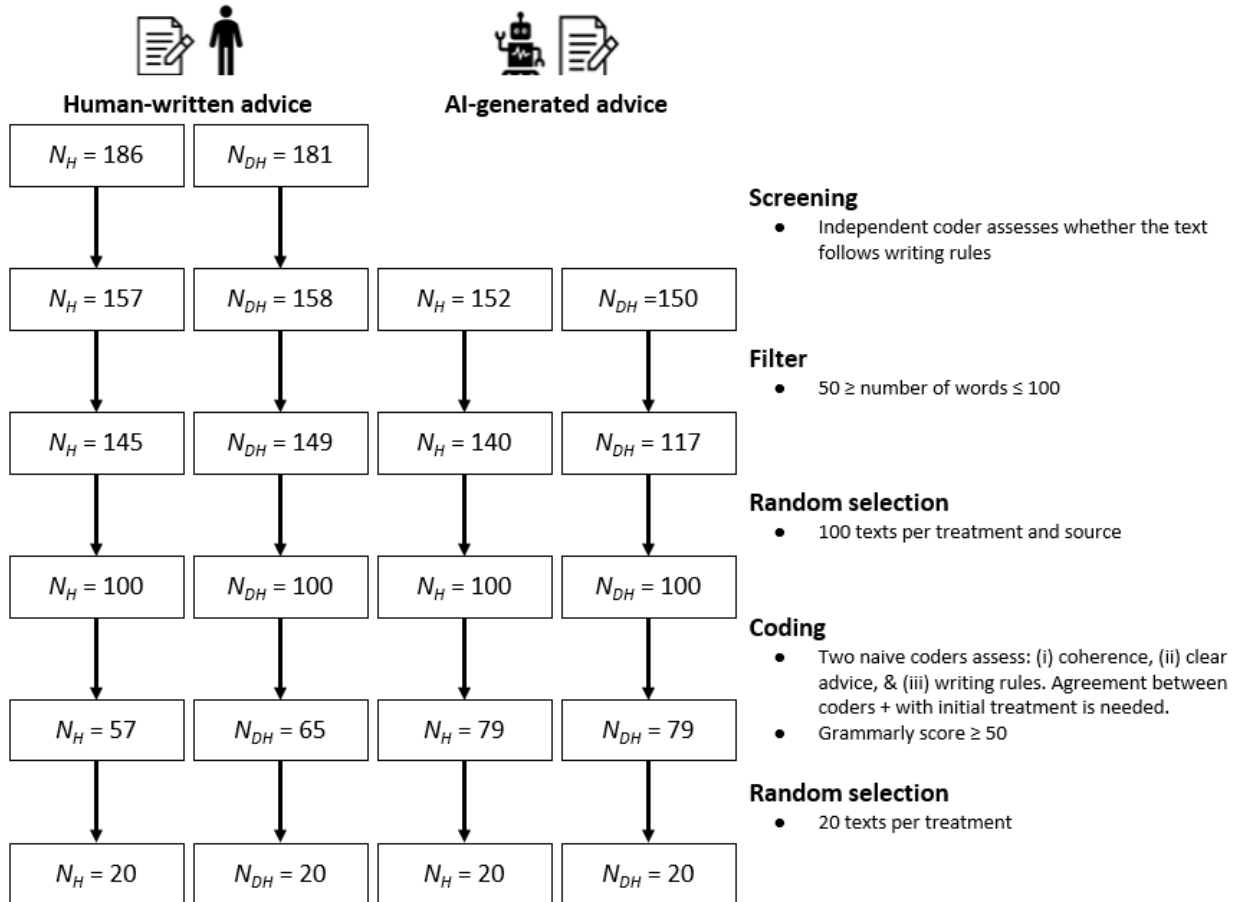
Human-written advice

AI-generated advice

$N_H$ = 186

$N_{DH}$ = 181

Screening
- Independent coder assesses whether the text follows writing rules

$N_H$ = 157

$N_{DH}$ = 158

$N_H$ = 152

$N_{DH}$ =150

Filter
- 50 ≥ number of words ≤ 100

$N_H$ = 145

$N_{DH}$ = 149

$N_H$ = 140

$N_{DH}$ = 117

Random selection
- 100 texts per treatment and source

$N_H$ = 100

$N_{DH}$ = 100

$N_H$ = 100

$N_{DH}$ = 100

Coding
- Two naive coders assess: (i) coherence, (ii) clear advice, & (iii) writing rules. Agreement between coders + with initial treatment is needed.
- Grammarly score ≥ 50

$N_H$ = 57

$N_{DH}$ = 65

$N_H$ = 79

$N_{DH}$ = 79

Random selection
- 20 texts per treatment

$N_H$ = 20

$N_{DH}$ = 20

$N_H$ = 20

$N_{DH}$ = 20